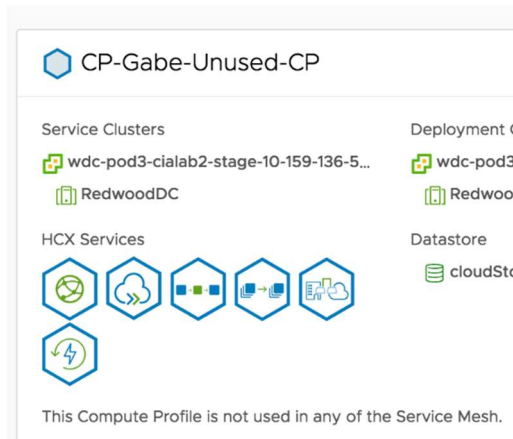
CP-Gabe-Unused-CP

Service Clusters

wdc-pod3-cialab2-stage-10-159-136-5...

RedwoodDC

HCX Services

Deployment C

wdc-pod3

Redwoo

Datastore

cloudSto

This Compute Profile is not used in any of the Service Mesh.